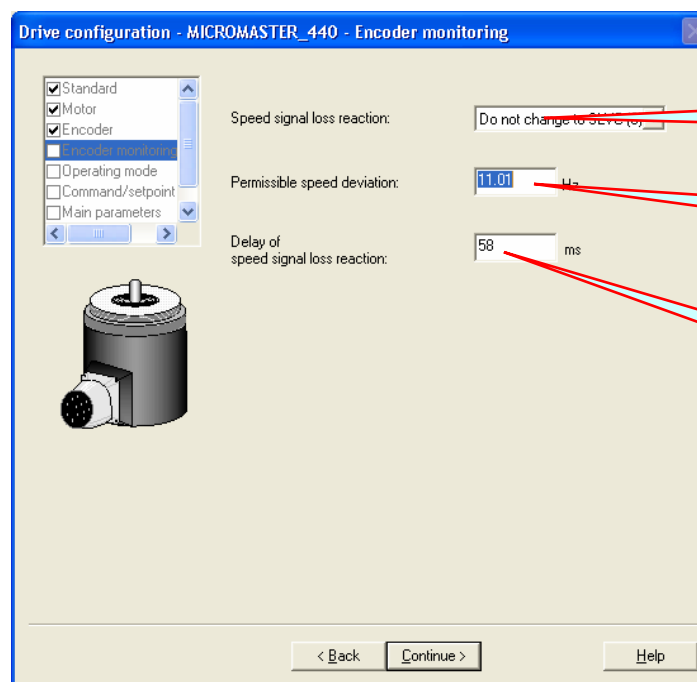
Drive configuration - MICROMASTER_440 - Encoder monitoring

Standard
Motor
Encoder
Encoder monitoring
Operating mode
Command/setpoint
Main parameters

Speed signal loss reaction:
Do not change to SLVC (0)

Permissible speed deviation:
11.01
Hz

Delay of speed signal loss reaction:
58
ms

< Back
Continue >
Help